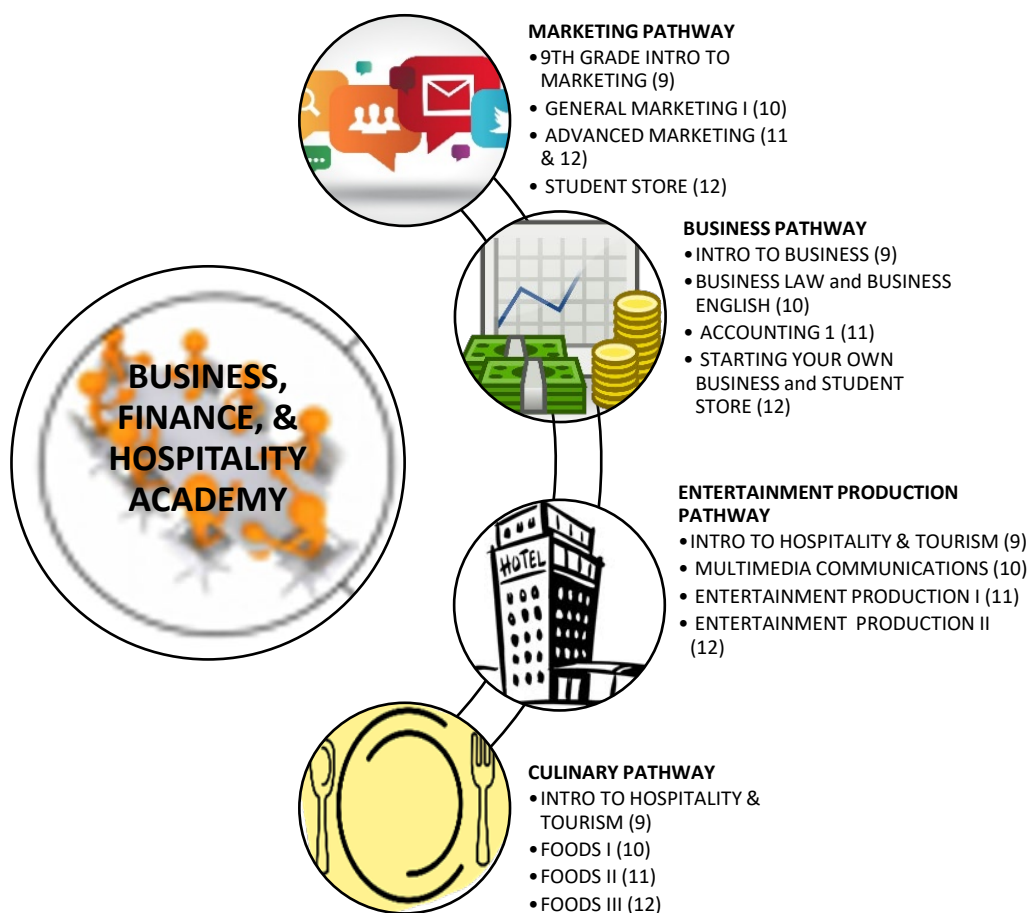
BUSINESS, FINANCE, & HOSPITALITY ACADEMY

MARKETING PATHWAY
• 9TH GRADE INTRO TO MARKETING (9)
• GENERAL MARKETING I (10)
• ADVANCED MARKETING (11 & 12)
• STUDENT STORE (12)

BUSINESS PATHWAY
• INTRO TO BUSINESS (9)
• BUSINESS LAW and BUSINESS ENGLISH (10)
• ACCOUNTING 1 (11)
• STARTING YOUR OWN BUSINESS and STUDENT STORE (12)

HOTEL

ENTERTAINMENT PRODUCTION PATHWAY
• INTRO TO HOSPITALITY & TOURISM (9)
• MULTIMEDIA COMMUNICATIONS (10)
• ENTERTAINMENT PRODUCTION I (11)
• ENTERTAINMENT PRODUCTION II (12)

CULINARY PATHWAY
• INTRO TO HOSPITALITY & TOURISM (9)
• FOODS I (10)
• FOODS II (11)
• FOODS III (12)